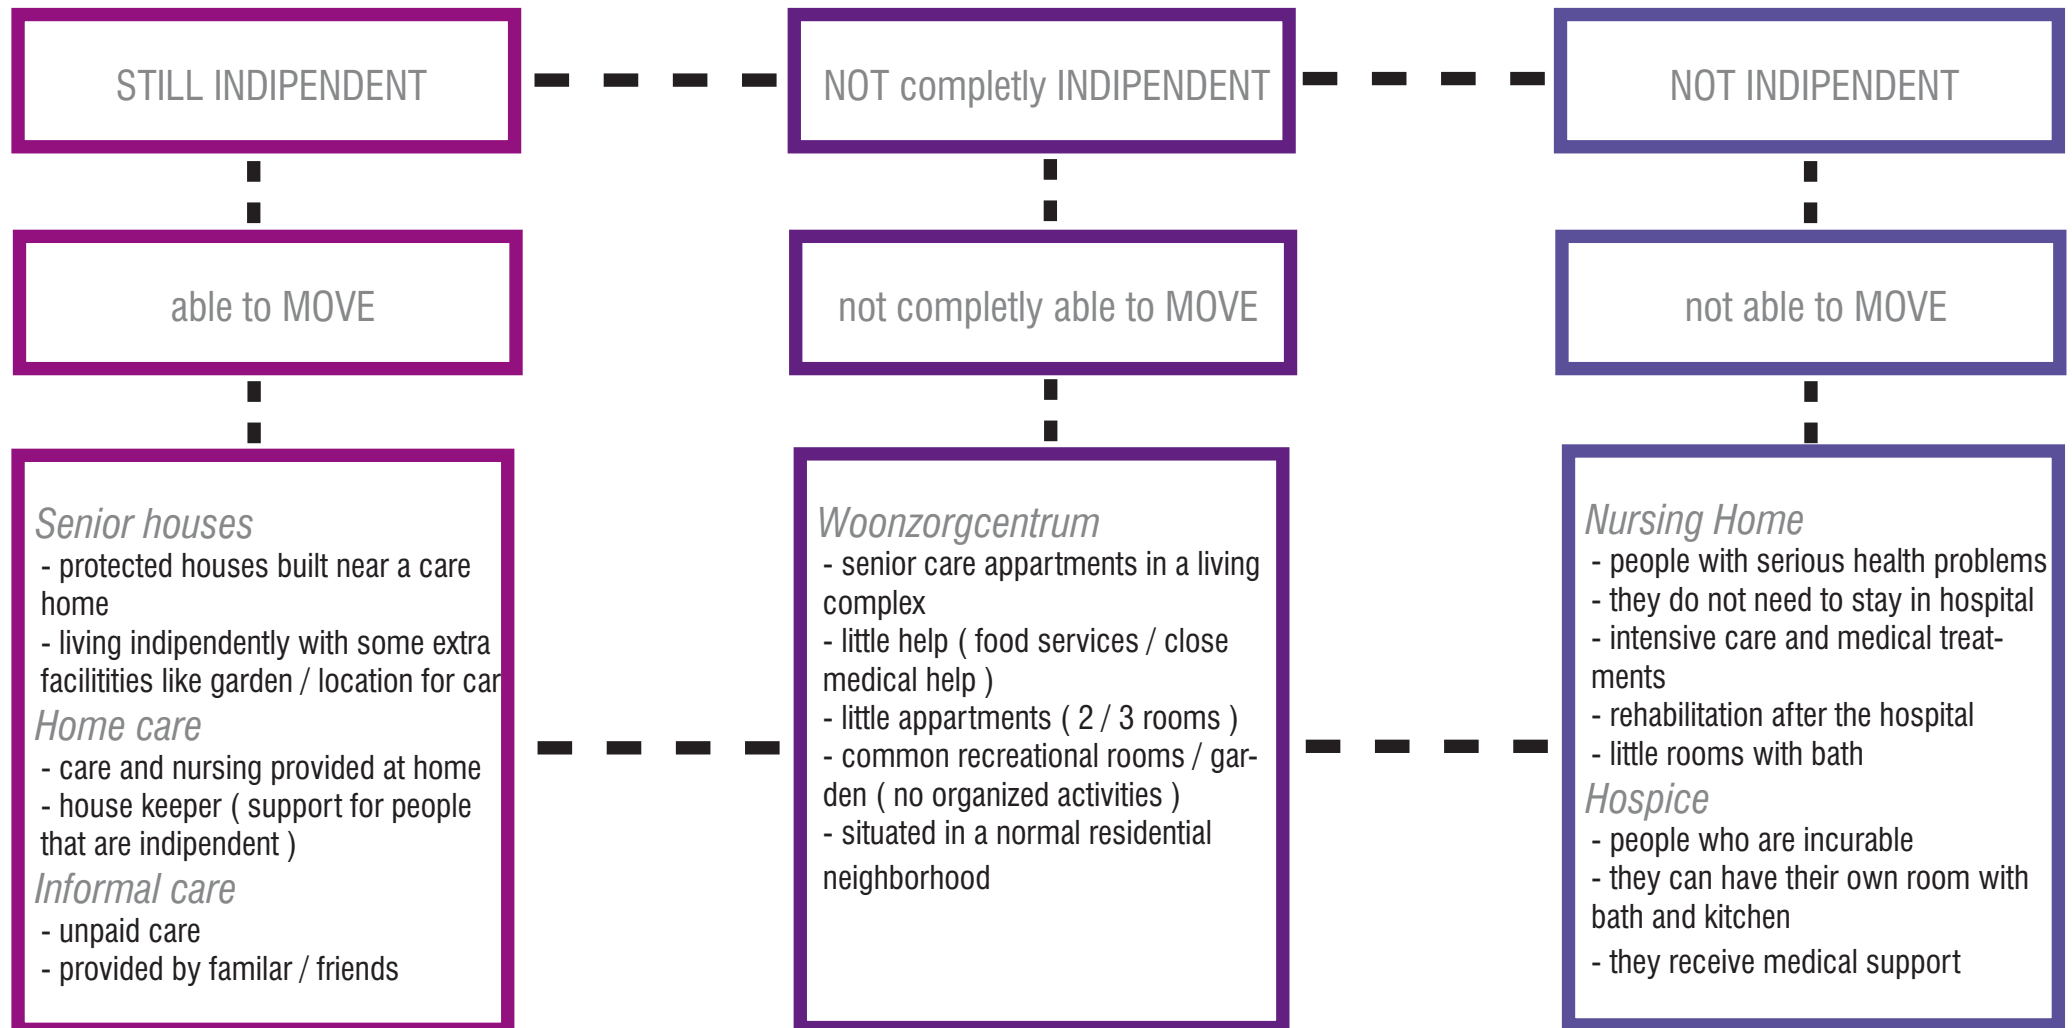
STILL INDIPENDENT

NOT completly INDIPENDENT

NOT INDIPENDENT

able to MOVE

not completly able to MOVE

not able to MOVE

Senior houses
- protected houses built near a care home
- living indipendently with some extra facilitities like garden / location for car

Home care
- care and nursing provided at home
- house keeper ( support for people that are indipendent )

Informal care
- unpaid care
- provided by familar / friends

Woonzorgcentrum
- senior care appartments in a living complex
- little help ( food services / close medical help )
- little appartments ( 2 / 3 rooms )
- common recreational rooms / garden ( no organized activities )
- situated in a normal residential neighborhood

Nursing Home
- people with serious health problems
- they do not need to stay in hospital
- intensive care and medical treatments
- rehabilitation after the hospital
- little rooms with bath

Hospice
- people who are incurable
- they can have their own room with bath and kitchen
- they receive medical support